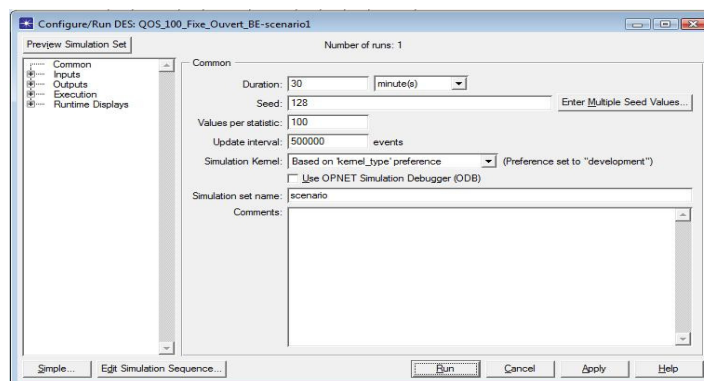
Configure/Run DES: QOS_100_Fixe_Ouvert_BE-scenario1

Preview Simulation Set

Number of runs: 1

Common
Inputs
Outputs
Execution
Runtime Displays

Common

Duration: 30 minute(s)

Seed: 128

Enter Multiple Seed Values...

Values per statistic: 100

Update interval: 500000 events

Simulation Kernel: Based on 'kernel_type' preference (Preference set to "development")

Use OPNET Simulation Debugger (ODB)

Simulation set name: scenario

Comments:

Simple...

Edit Simulation Sequence...

Run

Cancel

Apply

Help